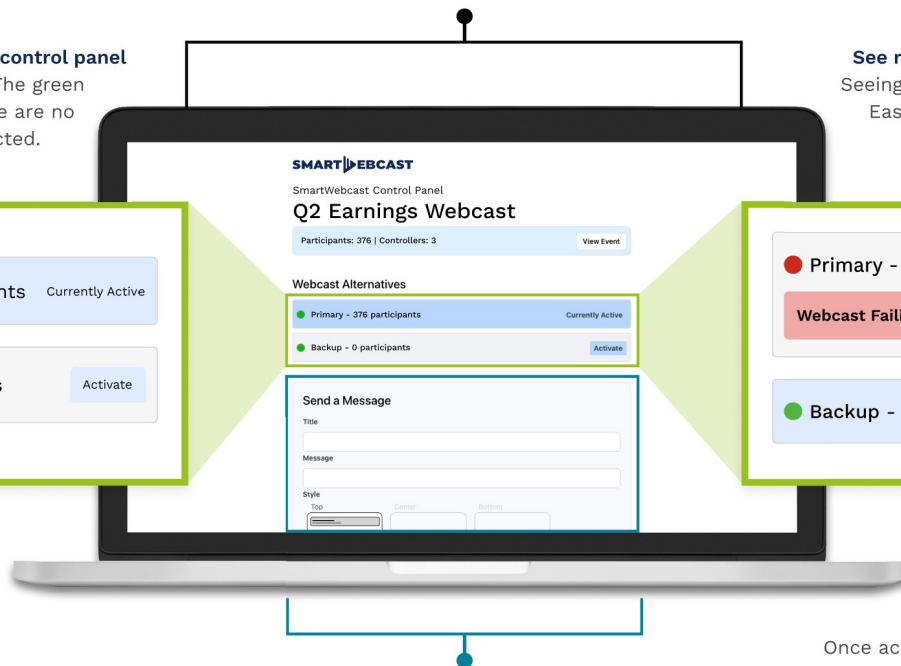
control panel
The green
e are no
cted.

See r
Seeing
Eas

SMARTWEBCAST
SmartWebcast Control Panel
Q2 Earnings Webcast
Participants: 376 | Controllers: 3
View Event

Webcast Alternatives
Primary - 376 participants
Currently Active
Backup - 0 participants
Activate

Send a Message
Title
Message
Style
Top
Center
Bottom

nts
Currently Active
s
Activate

Primary -
Webcast Faili
Backup -

Once ac